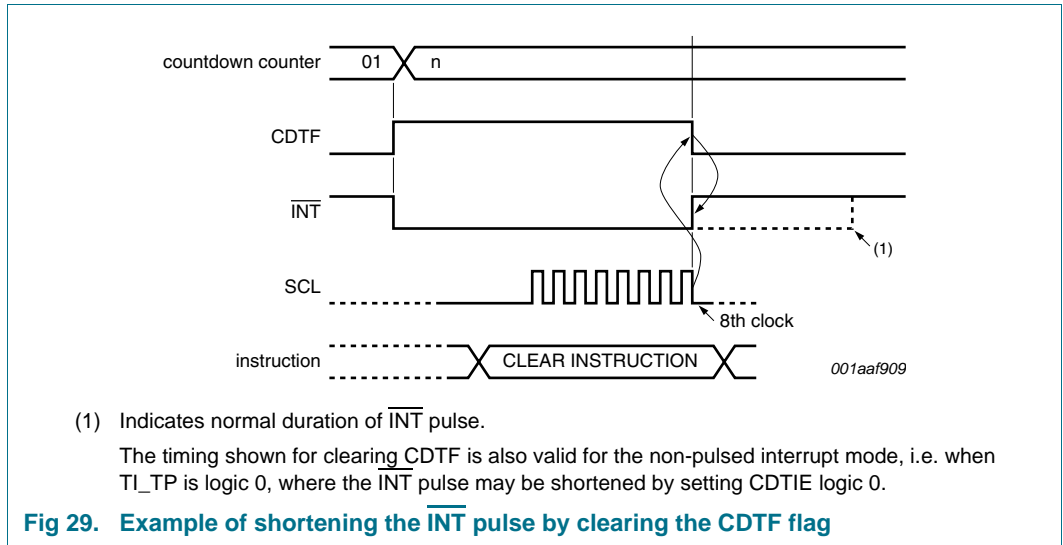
countdown counter 01 n

CDTF

$\overline{INT}$

(1)

SCL

8th clock

instruction CLEAR INSTRUCTION

001aaf909

(1) Indicates normal duration of $\overline{INT}$ pulse.

The timing shown for clearing CDTF is also valid for the non-pulsed interrupt mode, i.e. when TI_TP is logic 0, where the $\overline{INT}$ pulse may be shortened by setting CDTIE logic 0.

Fig 29. Example of shortening the $\overline{INT}$ pulse by clearing the CDTF flag